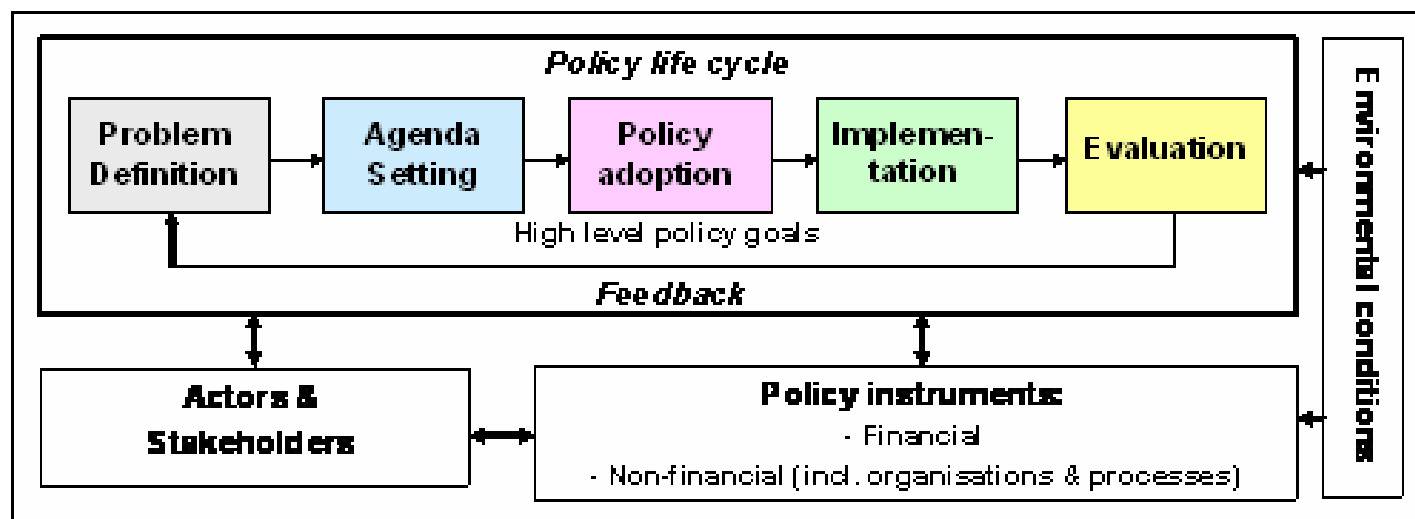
Policy life cycle

Problem Definition

Agenda Setting

Policy adoption

Implementation

Evaluation

High level policy goals

Feedback

Environmental conditions

Actors & Stakeholders

Policy instruments:
- Financial
- Non-financial (incl. organisations & processes)